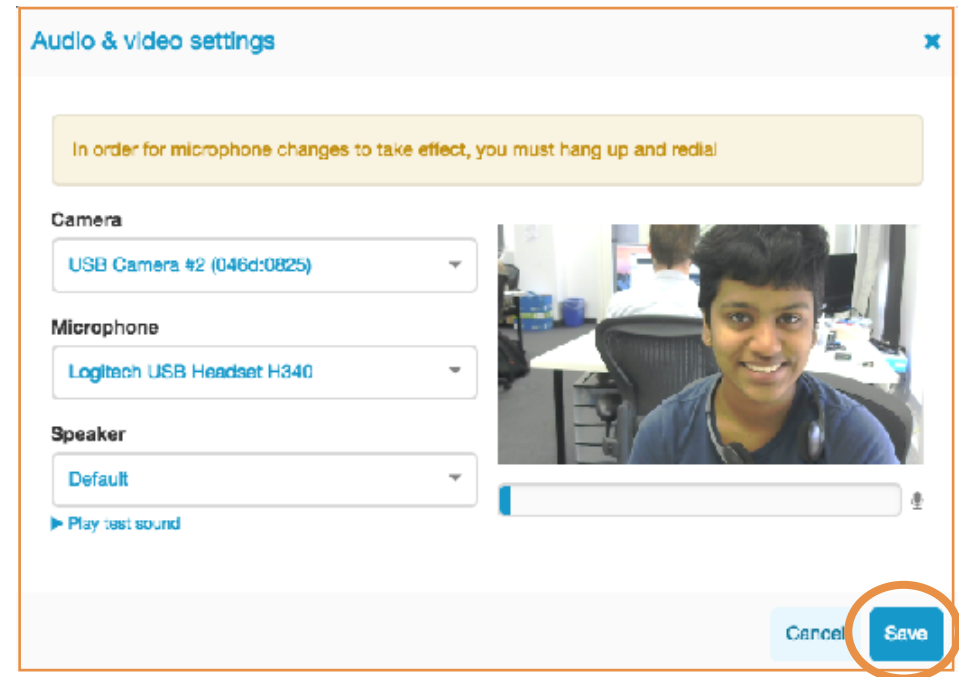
Audio & video settings

×

In order for microphone changes to take effect, you must hang up and redial

Camera

USB Camera #2 (046d:0825)

Microphone

Logitech USB Headset H340

Speaker

Default

▶ Play test sound

Cancel

Save